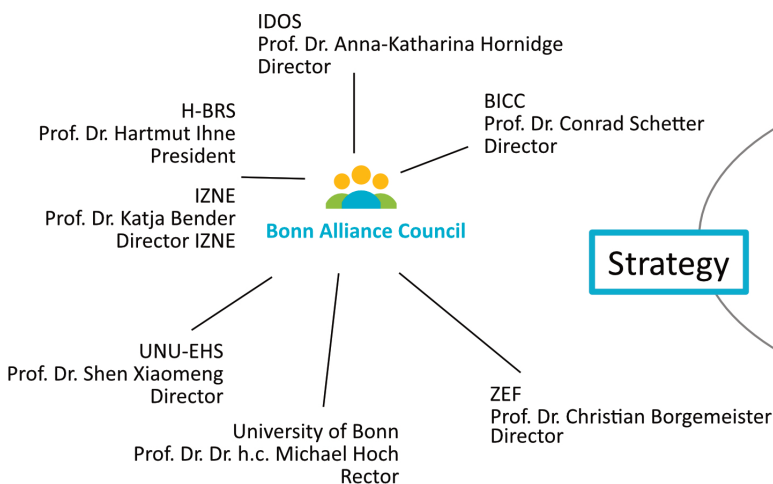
IDOS
Prof. Dr. Anna-Katharina Hornidge
Director

H-BRS
Prof. Dr. Hartmut Ihne
President

BICC
Prof. Dr. Conrad Schetter
Director

IZNE
Prof. Dr. Katja Bender
Director IZNE

Bonn Alliance Council

Strategy

UNU-EHS
Prof. Dr. Shen Xiaomeng
Director

University of Bonn
Prof. Dr. Dr. h.c. Michael Hoch
Rector

ZEF
Prof. Dr. Christian Borgemeister
Director